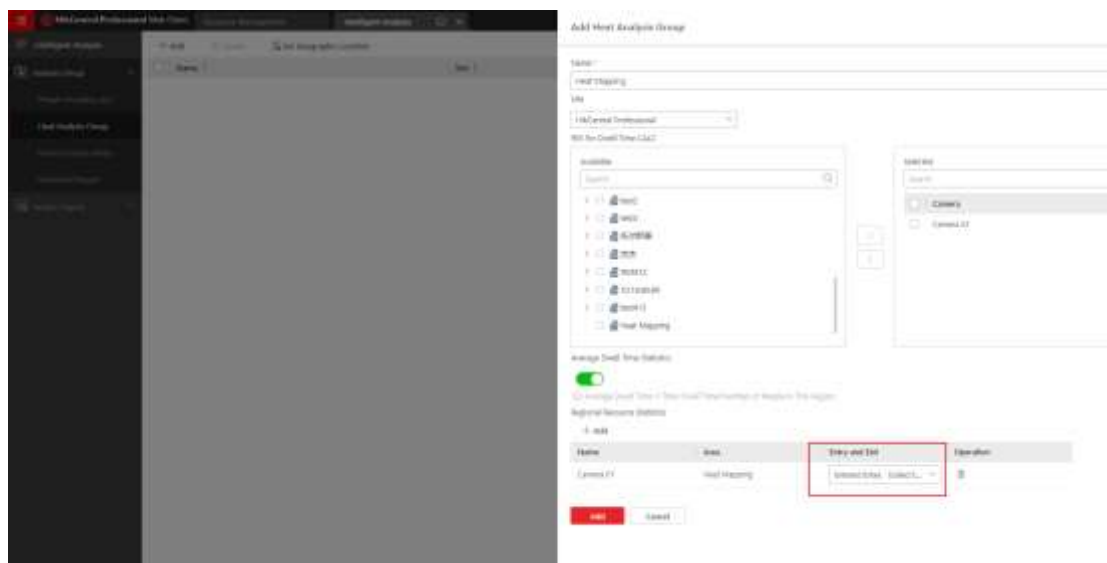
HikCentral Professional Web Client

Intelligent Analysis

+ Add

Name

Heat Analysis Group

Add Heat Analysis Group

Name

Heat Mapping

Site

HikCentral Professional

Available

Search

Heat Mapping

Selected

Search

Camera

Camera 01

Average Dwell Time Statistics

Regional Resource Statistics

+ Add

| Name | Area | Entry and Exit | Operation |
|---|---|---|---|
| Camera 01 | Heat Mapping | Selected Entry... Select... | |

Add

Cancel